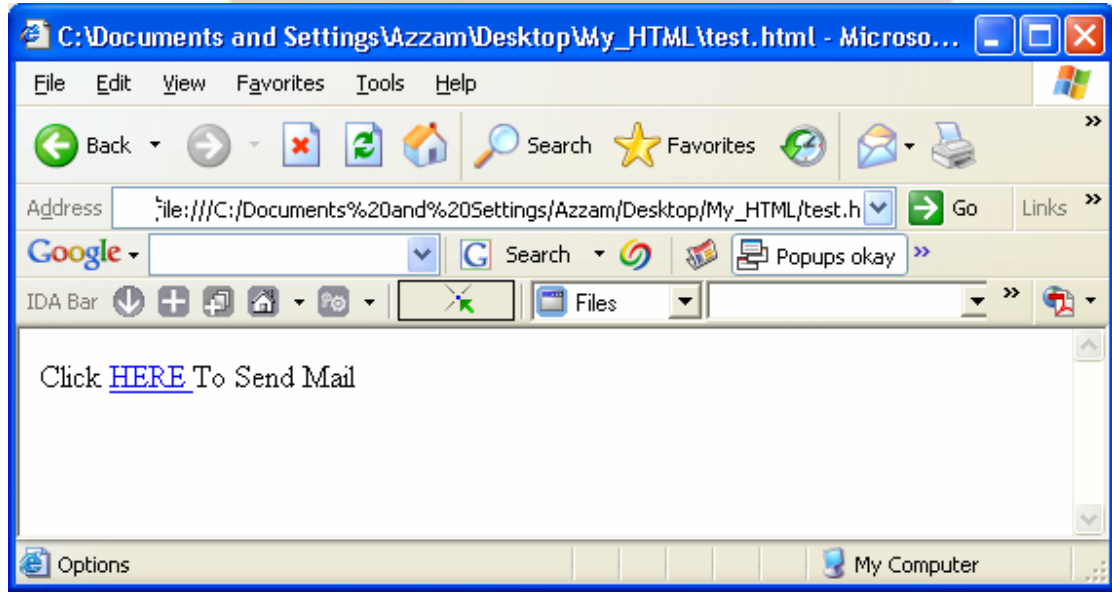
C:\Documents and Settings\Azzam\Desktop\My_HTML\test.html - Microso...

File Edit View Favorites Tools Help

Back Search Favorites

Address file:///C:/Documents%20and%20Settings/Azzam/Desktop/My_HTML/test.h Go Links

Google Search Popups okay

IDA Bar Files

Click HERE To Send Mail

Options My Computer